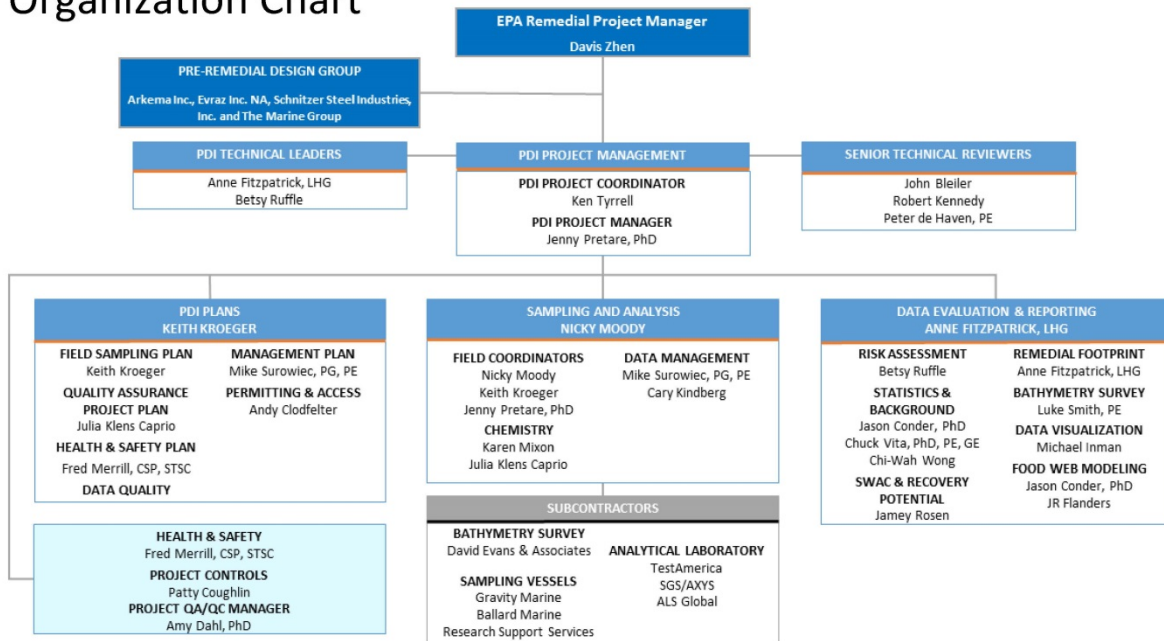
Organization Chart

EPA Remedial Project Manager
Davis Zhen

PRE-REMEDIAL DESIGN GROUP
Arkema Inc., Evraz Inc. NA, Schnitzer Steel Industries, Inc. and The Marine Group

PDI TECHNICAL LEADERS
Anne Fitzpatrick, LHG
Betsy Ruffle

PDI PROJECT MANAGEMENT
PDI PROJECT COORDINATOR
Ken Tyrrell
PDI PROJECT MANAGER
Jenny Pretare, PhD

SENIOR TECHNICAL REVIEWERS
John Bleiler
Robert Kennedy
Peter de Haven, PE

PDI PLANS
KEITH KROEGER
FIELD SAMPLING PLAN
Keith Kroeger
QUALITY ASSURANCE PROJECT PLAN
Julia Klens Caprio
HEALTH & SAFETY PLAN
Fred Merrill, CSP, STSC
DATA QUALITY
MANAGEMENT PLAN
Mike Surowiec, PG, PE
PERMITTING & ACCESS
Andy Clodfelter

SAMPLING AND ANALYSIS
NICKY MOODY
FIELD COORDINATORS
Nicky Moody
Keith Kroeger
Jenny Pretare, PhD
CHEMISTRY
Karen Mixon
Julia Klens Caprio
DATA MANAGEMENT
Mike Surowiec, PG, PE
Cary Kindberg

DATA EVALUATION & REPORTING
ANNE FITZPATRICK, LHG
RISK ASSESSMENT
Betsy Ruffle
STATISTICS & BACKGROUND
Jason Conder, PhD
Chuck Vita, PhD, PE, GE
Chi-Wah Wong
SWAC & RECOVERY POTENTIAL
Jamey Rosen
REMEDIAL FOOTPRINT
Anne Fitzpatrick, LHG
BATHYMETRY SURVEY
Luke Smith, PE
DATA VISUALIZATION
Michael Inman
FOOD WEB MODELING
Jason Conder, PhD
JR Flanders

HEALTH & SAFETY
Fred Merrill, CSP, STSC
PROJECT CONTROLS
Patty Coughlin
PROJECT QA/QC MANAGER
Amy Dahl, PhD

SUBCONTRACTORS
BATHYMETRY SURVEY
David Evans & Associates
SAMPLING VESSELS
Gravity Marine
Ballard Marine
Research Support Services
ANALYTICAL LABORATORY
TestAmerica
SGS/AXYS
ALS Global